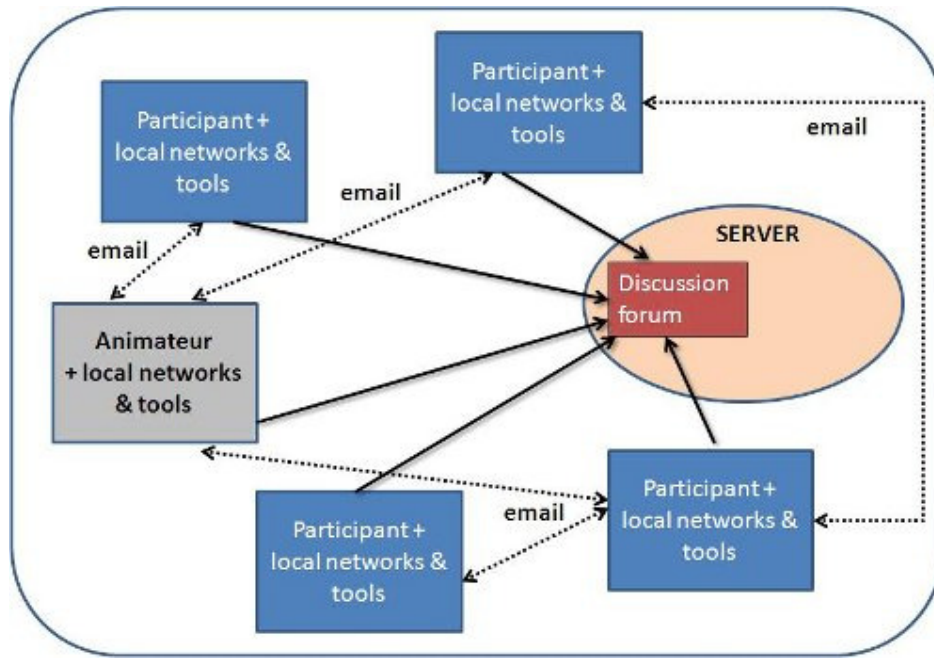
Participant + local networks & tools

email

Participant + local networks & tools

email

email

SERVER

Discussion forum

Animateur + local networks & tools

Participant + local networks & tools

email

Participant + local networks & tools